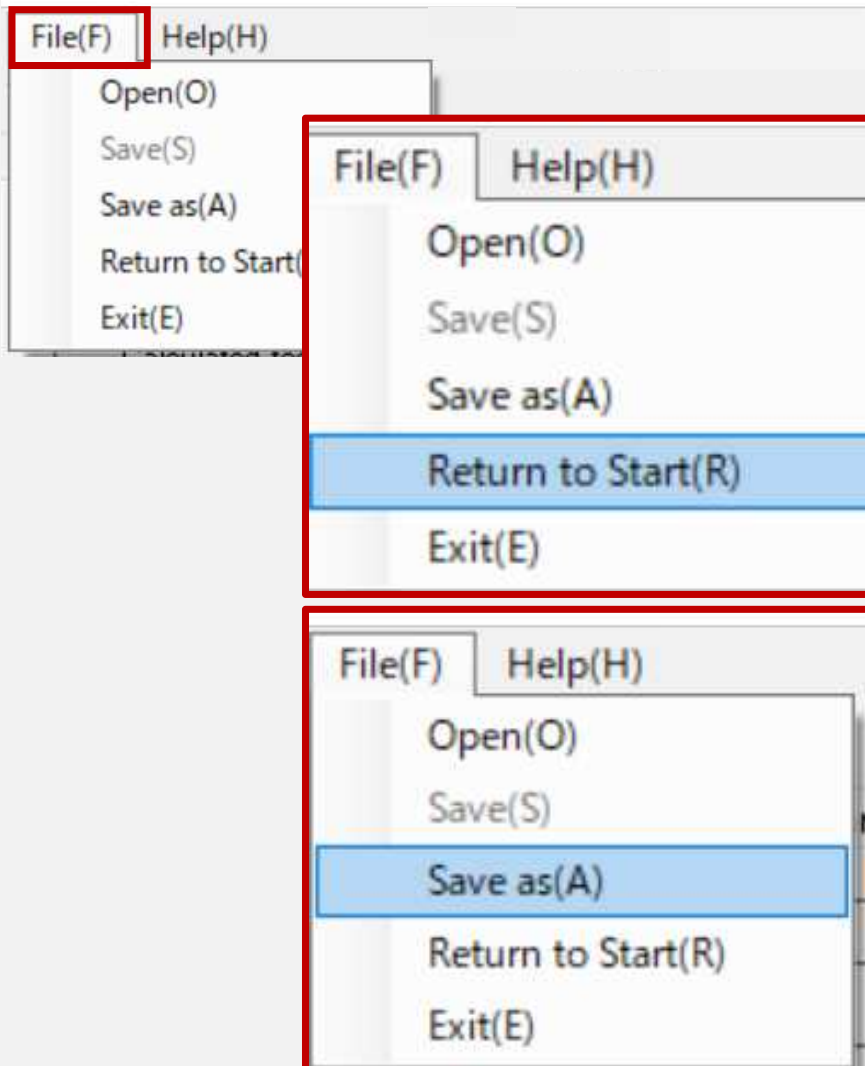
File(F) Help(H)
Open(O)
Save(S)
Save as(A)
Return to Start(
Exit(E)
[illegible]

File(F) Help(H)
Open(O)
Save(S)
Save as(A)
Return to Start(R)
Exit(E)

File(F) Help(H)
Open(O)
Save(S)
Save as(A)
Return to Start(R)
Exit(E)